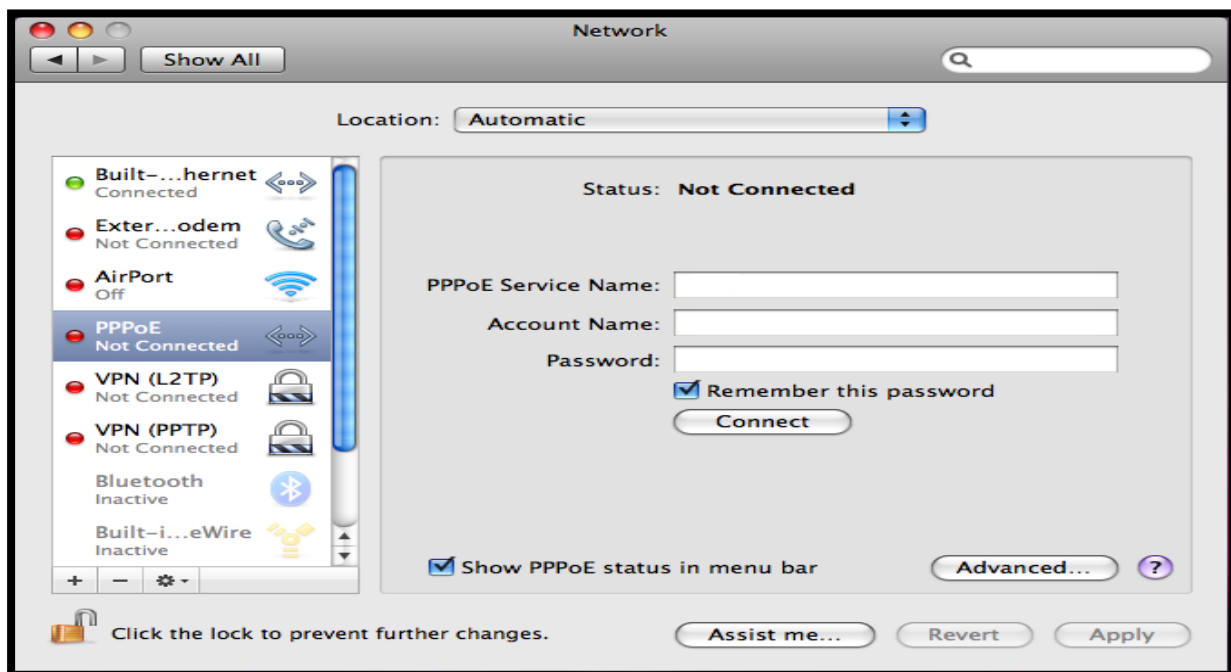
Network

Show All

Location: Automatic

Built–...hernet
Connected

Exter...odem
Not Connected

AirPort
Off

PPPoE
Not Connected

VPN (L2TP)
Not Connected

VPN (PPTP)
Not Connected

Bluetooth
Inactive

Built–i...eWire
Inactive

+ –

Status: Not Connected

PPPoE Service Name:

Account Name:

Password:

Remember this password

Connect

Show PPPoE status in menu bar

Advanced...

?

Click the lock to prevent further changes.

Assist me...

Revert

Apply